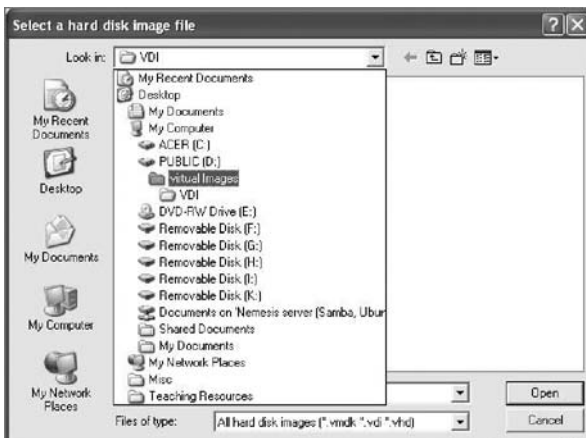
Select a hard disk image file

Look in: VDI

My Recent Documents
Desktop
My Documents
My Computer
ACER (C:)
PUBLIC (D:)
Virtual Images
VDI
DVD-RW Drive (E:)
Removable Disk (F:)
Removable Disk (G:)
Removable Disk (H:)
Removable Disk (I:)
Removable Disk (K:)
Documents on 'Nemesis server (Samba, Ubur
Shared Documents
My Documents
My Network Places
Misc
Teaching Resources

My Recent Documents
Desktop
My Documents
My Computer
My Network Places

Files of type: All hard disk images (*.vmdk *.vdi *.vhd)

Open
Cancel